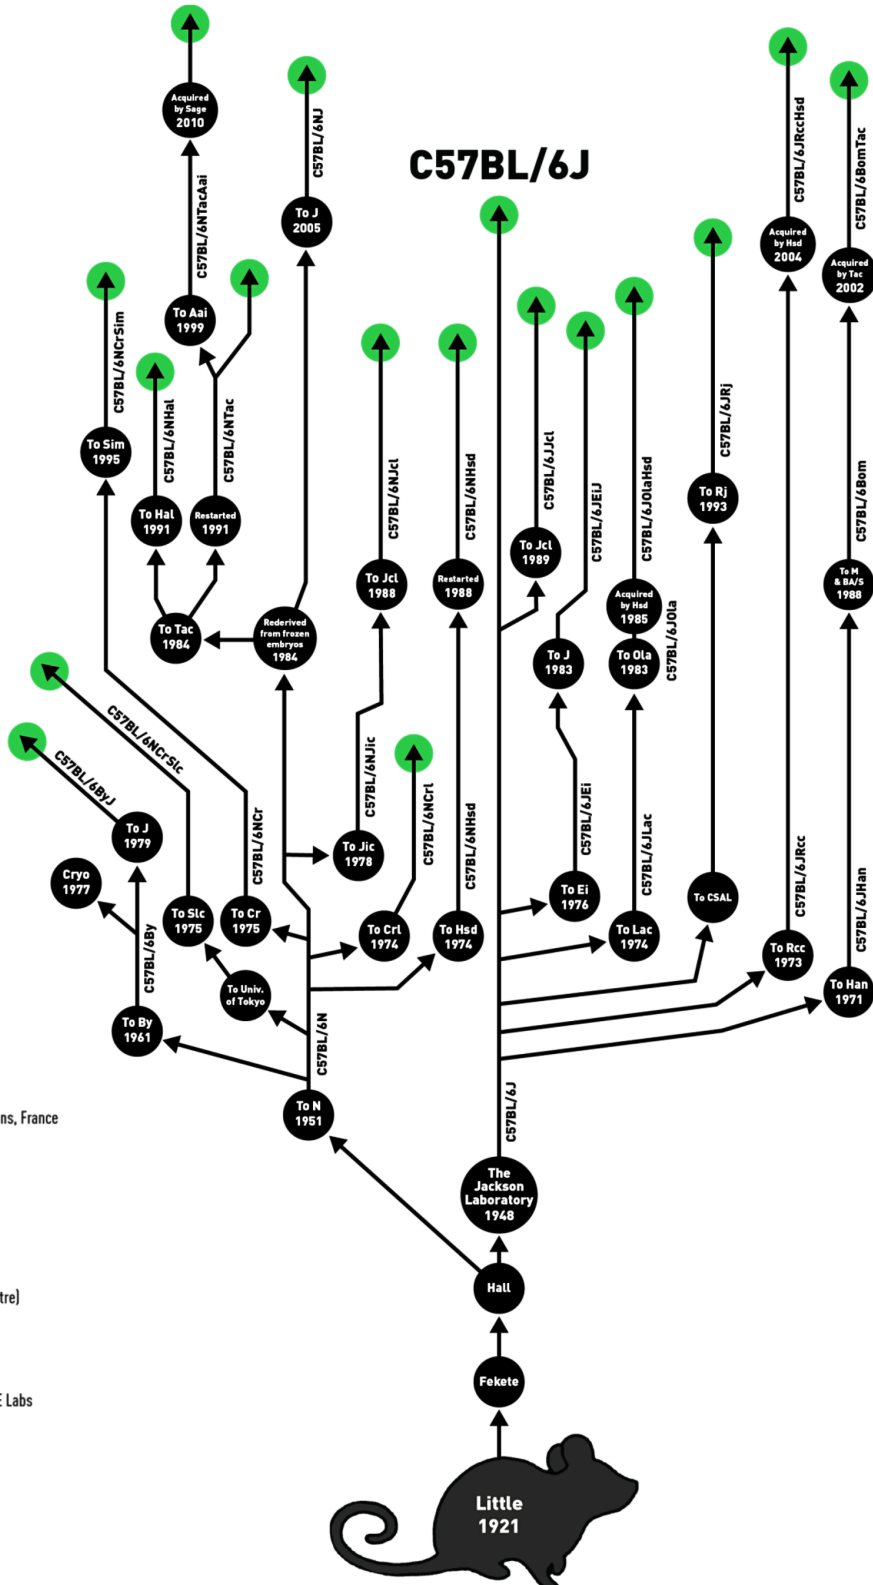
C57BL/6J

Acquired by Sage 2010

C57BL/6NTacAai

To Aai 1999

C57BL/6NJ

To J 2005

C57BL/6NCrSim

To Sim 1995

C57BL/6NHal

To Hal 1991

C57BL/6NTac

Restarted 1991

To Tac 1984

Rederived from frozen embryos 1984

C57BL/6NJcl

To Jcl 1988

C57BL/6NHsd

Restarted 1988

C57BL/6JJcl

To Jcl 1989

C57BL/6JEiJ

To J 1983

C57BL/6JOlaHsd

Acquired by Hsd 1985

To Ola 1983

C57BL/6JOla

C57BL/6JRj

To Rj 1993

C57BL/6JRccHsd

Acquired by Hsd 2004

C57BL/6BomTac

Acquired by Tac 2002

C57BL/6Bom

To M & BA/S 1988

C57BL/6NCrSlc

C57BL/6ByJ

To J 1979

Cryo 1977

C57BL/6By

To By 1961

To Slc 1975

C57BL/6NCr

To Cr 1975

To Univ. of Tokyo

C57BL/6NJic

To Jic 1978

C57BL/6NCrl

To Crl 1974

C57BL/6NHsd

To Hsd 1974

C57BL/6JEi

To Ei 1976

C57BL/6JLac

To Lac 1974

To CSAL

C57BL/6JRcc

To Rcc 1973

C57BL/6JHan

To Han 1971

C57BL/6N

To N 1951

C57BL/6J

The Jackson Laboratory 1948

Hall

Fekete

Little 1921

ns, France

tre)

E Labs